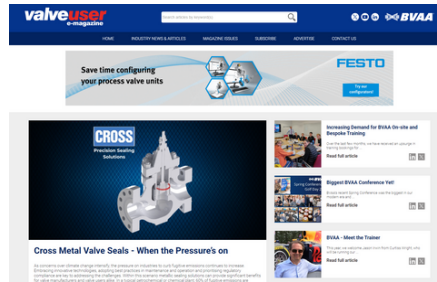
valveuser e-magazine

Search articles or keywords

BVAA

HOME INDUSTRY NEWS & ARTICLES MAGAZINE ISSUES SUBSCRIBE ADVERTISE CONTACT US

Save time configuring your process valve units

FESTO

Try our configurator!

CROSS
Precision Sealing Solutions

Cross Metal Valve Seals - When the Pressure's on

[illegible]

Increasing Demand for BVAA On-site and Bespoke Training

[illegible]

Read full article

Biggest BVAA Conference Yet!

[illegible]

Read full article

BVAA - Meet the Trainer

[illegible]

Read full article